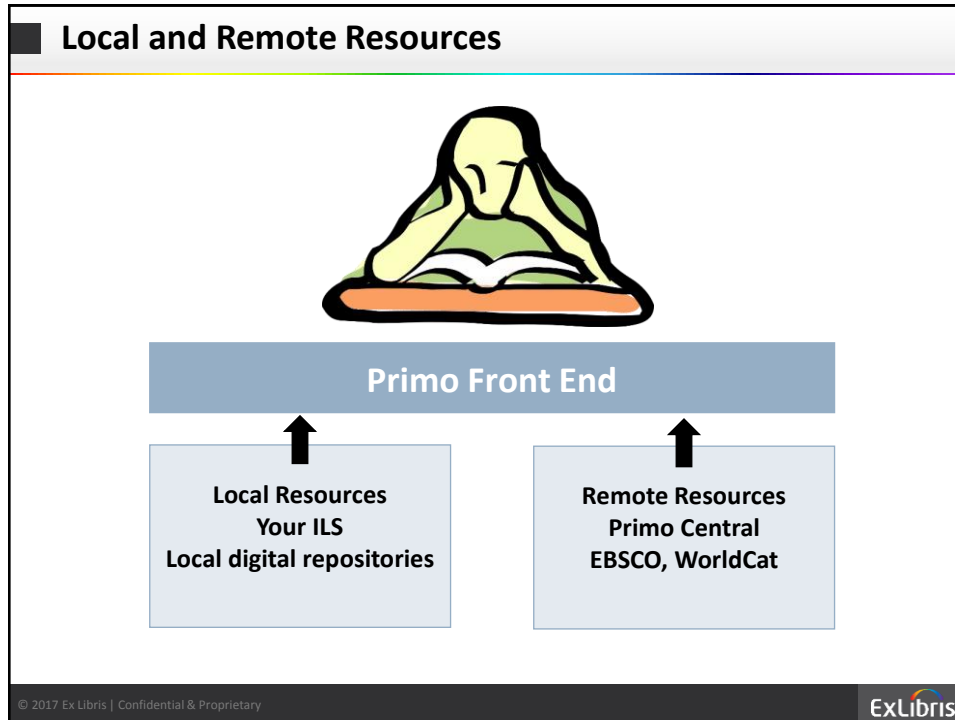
Local and Remote Resources

Primo Front End

Local Resources
Your ILS
Local digital repositories

Remote Resources
Primo Central
EBSCO, WorldCat

© 2017 Ex Libris | Confidential & Proprietary

ExLibris